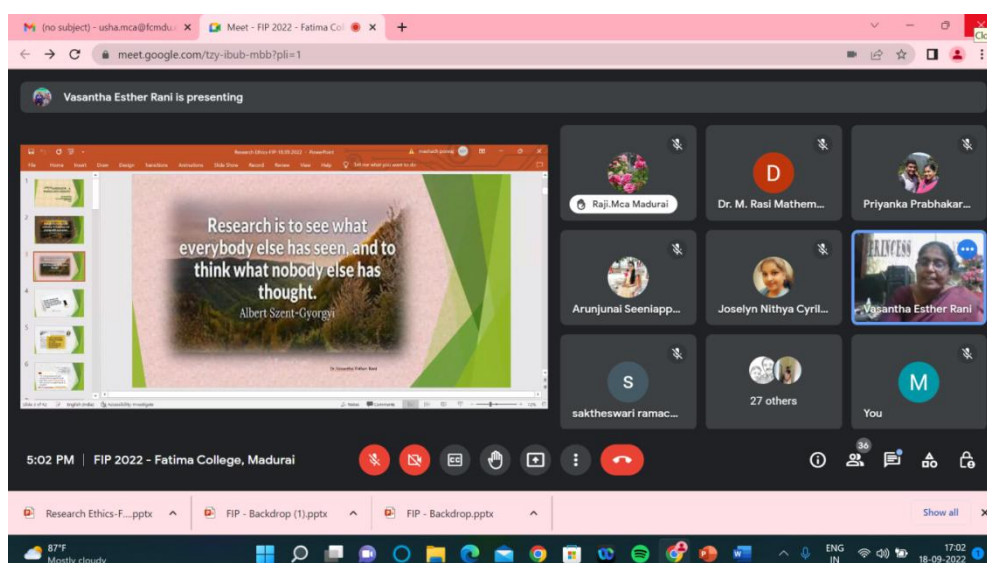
(no subject) - usha.mca@fcmdu.
Meet - FIP 2022 - Fatima Col
meet.google.com/tzy-ibub-mbb?pli=1

Vasantha Esther Rani is presenting

Research Ethics-FIP-18.09.2022 - PowerPoint

File Home Insert Draw Design Transitions Animations Slide Show Record Review View Help Tell me what you want to do

Research is to see what everybody else has seen, and to think what nobody else has thought.
Albert Szent-Gyorgyi

Dr. Vasantha Esther Rani

Raji.Mca Madurai
D
Dr. M. Rasi Mathem...
Priyanka Prabhakar...
Arunjunai Seeniapp...
Joselyn Nithya Cyril...
Vasantha Esther Rani
S
saktheswari ramac...
27 others
M
You

5:02 PM | FIP 2022 - Fatima College, Madurai

36

Research Ethics-F....pptx
FIP - Backdrop (1).pptx
FIP - Backdrop.pptx
Show all

87°F
Mostly cloudy
ENG
IN
17:02
18-09-2022